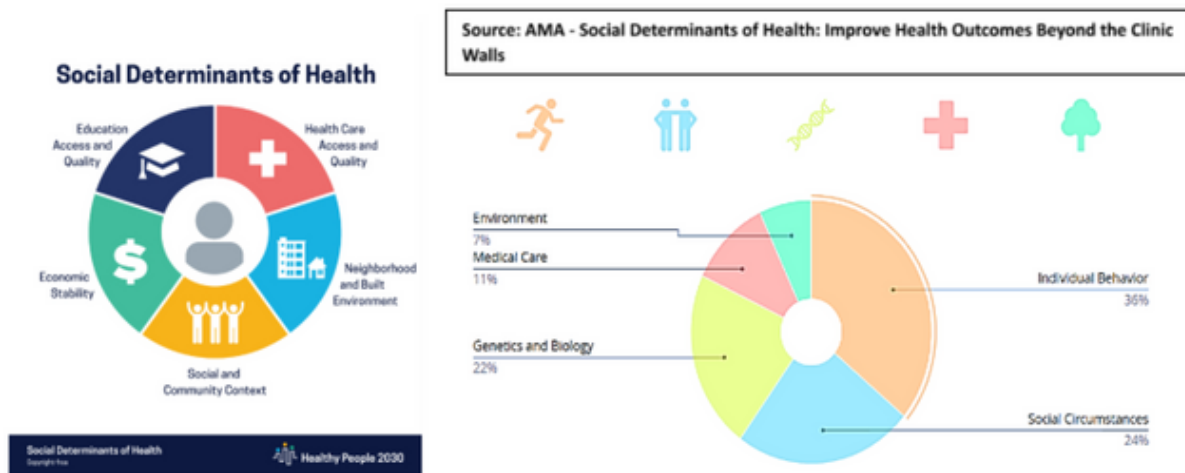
Social Determinants of Health

Education Access and Quality

Health Care Access and Quality

Neighborhood and Built Environment

Social and Community Context

Economic Stability

Social Determinants of Health
Copyright free

Healthy People 2030

Source: AMA - Social Determinants of Health: Improve Health Outcomes Beyond the Clinic Walls

Environment
7%

Medical Care
11%

Genetics and Biology
22%

Individual Behavior
36%

Social Circumstances
24%